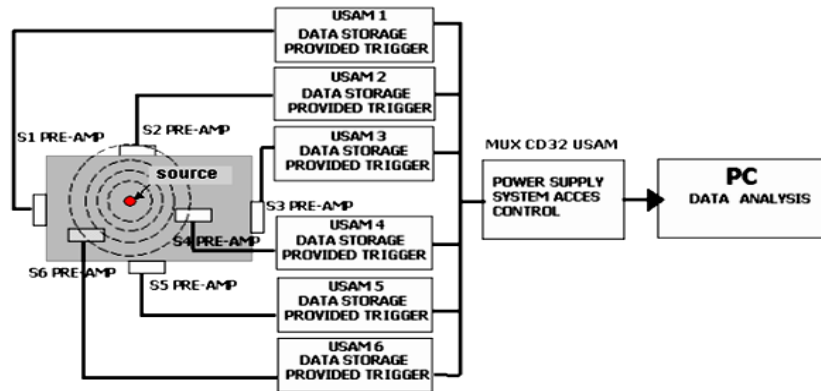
USAM 1
DATA STORAGE
PROVIDED TRIGGER

USAM 2
DATA STORAGE
PROVIDED TRIGGER

USAM 3
DATA STORAGE
PROVIDED TRIGGER

USAM 4
DATA STORAGE
PROVIDED TRIGGER

USAM 5
DATA STORAGE
PROVIDED TRIGGER

USAM 6
DATA STORAGE
PROVIDED TRIGGER

S1 PRE-AMP

S2 PRE-AMP

source

S3 PRE-AMP

S4 PRE-AMP

S5 PRE-AMP

S6 PRE-AMP

MUX CD32 USAM

POWER SUPPLY
SYSTEM ACCES
CONTROL

PC
DATA ANALYSIS